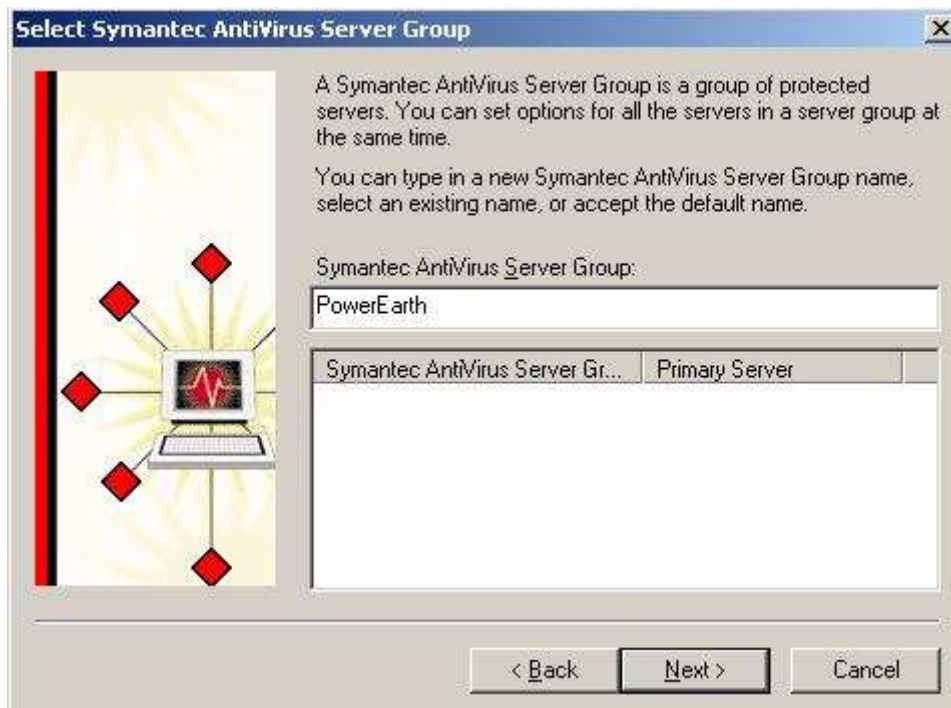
Select Symantec AntiVirus Server Group

A Symantec AntiVirus Server Group is a group of protected servers. You can set options for all the servers in a server group at the same time.

You can type in a new Symantec AntiVirus Server Group name, select an existing name, or accept the default name.

Symantec AntiVirus Server Group:

PowerEarth

| Symantec AntiVirus Server Gr... | Primary Server |
|---|---|

< Back

Next >

Cancel